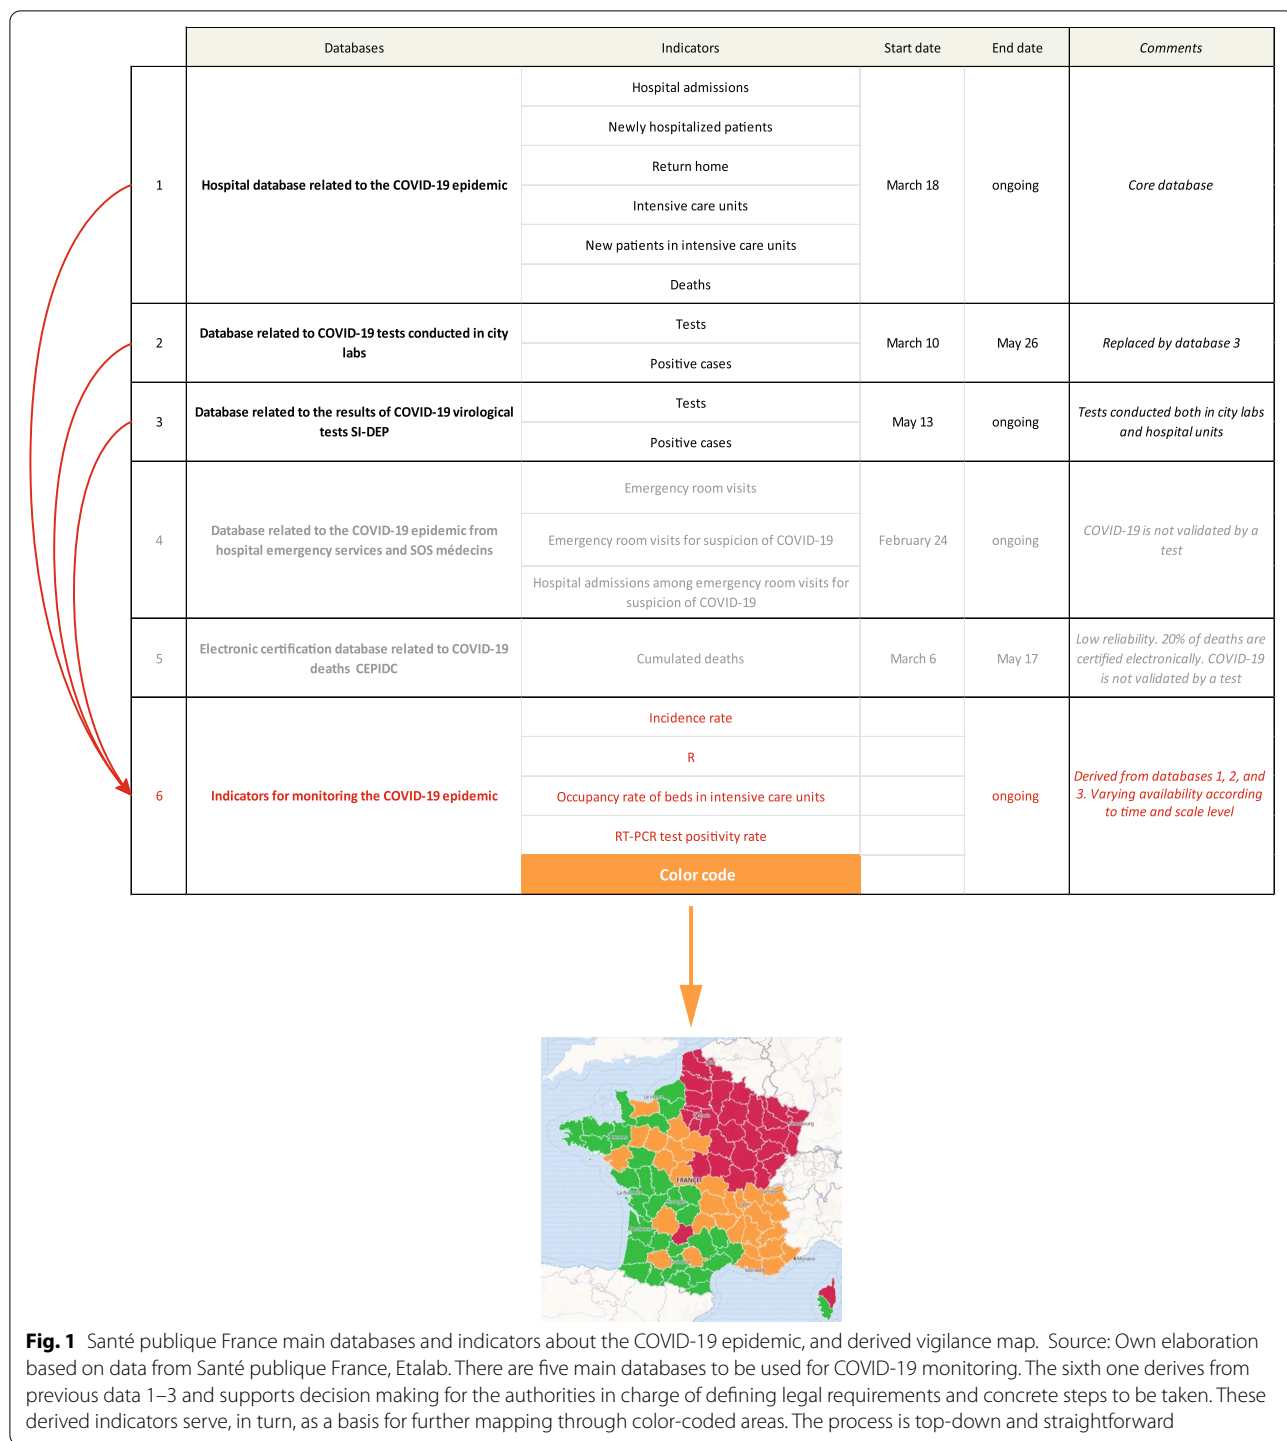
| | Databases | Indicators | Start date | End date | Comments |
|---|---|---|---|---|---|
| 1 | **Hospital database related to the COVID-19 epidemic** | Hospital admissions<br>Newly hospitalized patients<br>Return home<br>Intensive care units<br>New patients in intensive care units<br>Deaths | March 18 | ongoing | *Core database* |
| 2 | **Database related to COVID-19 tests conducted in city labs** | Tests<br>Positive cases | March 10 | May 26 | *Replaced by database 3* |
| 3 | **Database related to the results of COVID-19 virological tests SI-DEP** | Tests<br>Positive cases | May 13 | ongoing | *Tests conducted both in city labs and hospital units* |
| 4 | **Database related to the COVID-19 epidemic from hospital emergency services and SOS médecins** | Emergency room visits<br>Emergency room visits for suspicion of COVID-19<br>Hospital admissions among emergency room visits for suspicion of COVID-19 | February 24 | ongoing | *COVID-19 is not validated by a test* |
| 5 | **Electronic certification database related to COVID-19 deaths CEPIDC** | Cumulated deaths | March 6 | May 17 | *Low reliability. 20% of deaths are certified electronically. COVID-19 is not validated by a test* |
| 6 | **Indicators for monitoring the COVID-19 epidemic** | Incidence rate<br>R<br>Occupancy rate of beds in intensive care units<br>RT-PCR test positivity rate<br>Color code | | ongoing | *Derived from databases 1, 2, and 3. Varying availability according to time and scale level* |

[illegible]
Paris
Strasbourg
FRANCE
La Rochelle
Monaco

**Fig. 1** Santé publique France main databases and indicators about the COVID-19 epidemic, and derived vigilance map. Source: Own elaboration based on data from Santé publique France, Etalab. There are five main databases to be used for COVID-19 monitoring. The sixth one derives from previous data 1–3 and supports decision making for the authorities in charge of defining legal requirements and concrete steps to be taken. These derived indicators serve, in turn, as a basis for further mapping through color-coded areas. The process is top-down and straightforward